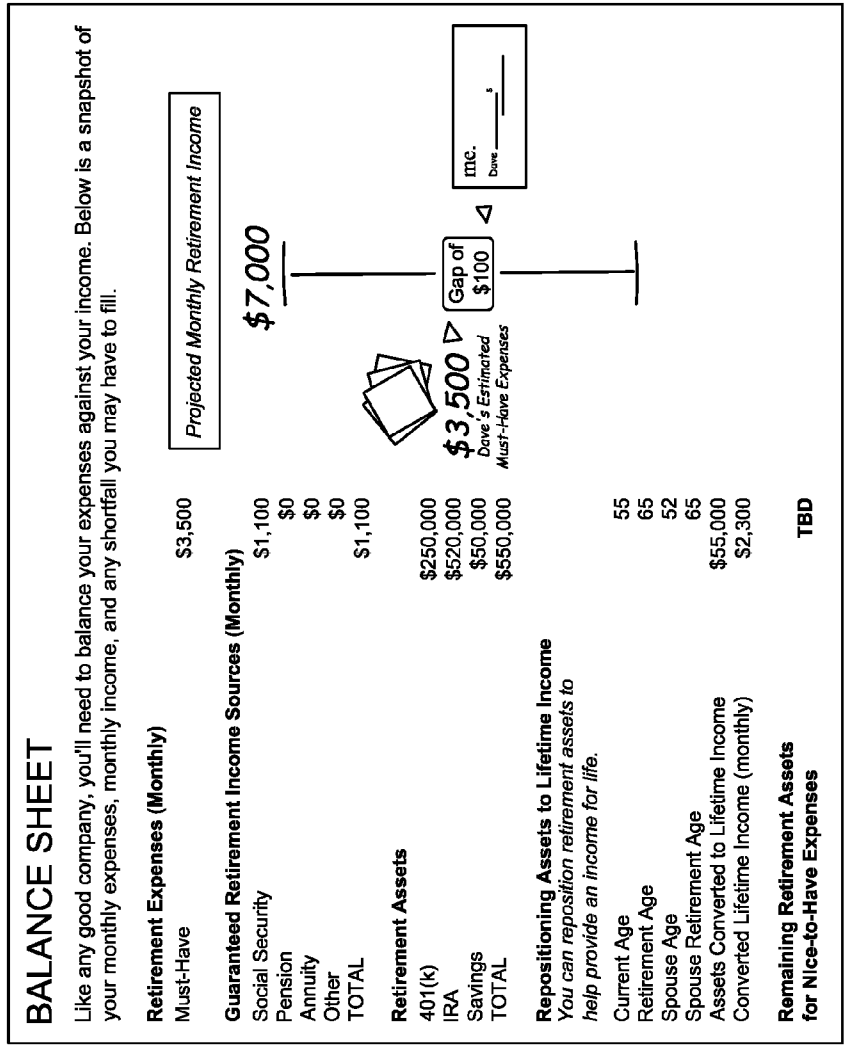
BALANCE SHEET

Like any good company, you'll need to balance your expenses against your income. Below is a snapshot of your monthly expenses, monthly income, and any shortfall you may have to fill.

**Retirement Expenses (Monthly)**

| | |
|---|---|
| Must-Have | $3,500 |

**Guaranteed Retirement Income Sources (Monthly)**

| | |
|---|---|
| Social Security | $1,100 |
| Pension | $0 |
| Annuity | $0 |
| Other | $0 |
| TOTAL | $1,100 |

**Retirement Assets**

| | |
|---|---|
| 401(k) | $250,000 |
| IRA | $520,000 |
| Savings | $50,000 |
| TOTAL | $550,000 |

**Repositioning Assets to Lifetime Income**
*You can reposition retirement assets to help provide an income for life.*

| | |
|---|---|
| Current Age | 55 |
| Retirement Age | 65 |
| Spouse Age | 52 |
| Spouse Retirement Age | 65 |
| Assets Converted to Lifetime Income | $55,000 |
| Converted Lifetime Income (monthly) | $2,300 |

**Remaining Retirement Assets for Nice-to-Have Expenses** TBD

Projected Monthly Retirement Income

$7,000

$3,500
Dave's Estimated Must-Have Expenses

Gap of $100

me.
Dave $